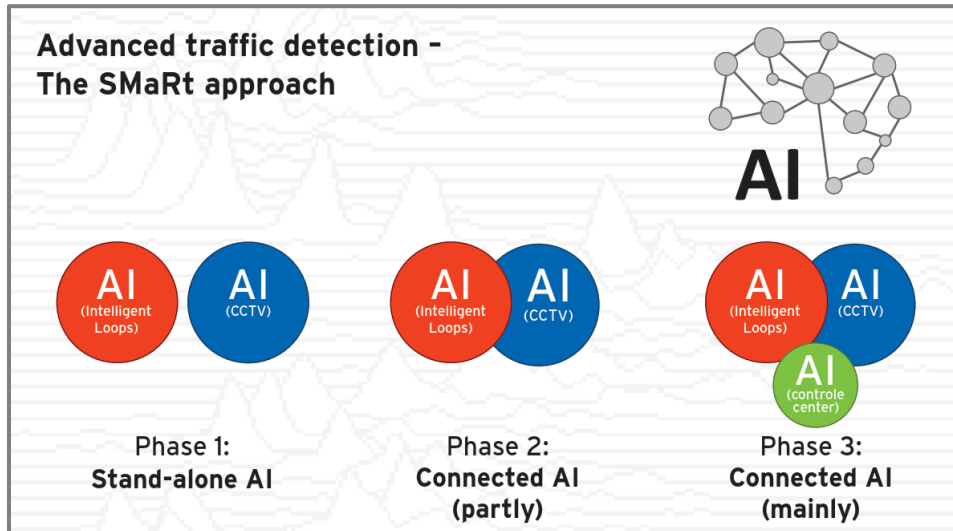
Advanced traffic detection – The SMaRt approach

AI

AI
(Intelligent Loops)

AI
(CCTV)

Phase 1:
Stand-alone AI

AI
(Intelligent Loops)

AI
(CCTV)

Phase 2:
Connected AI
(partly)

AI
(Intelligent Loops)

AI
(CCTV)

AI
(controle center)

Phase 3:
Connected AI
(mainly)